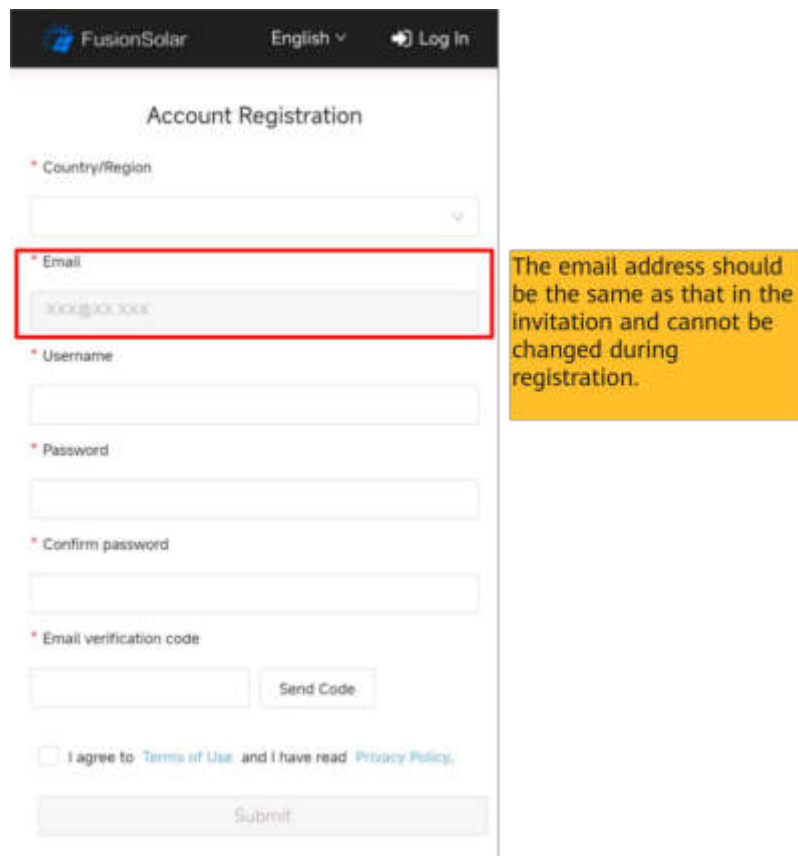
FusionSolar English Log In

Account Registration

* Country/Region

* Email

xxx@xx.xxx

The email address should be the same as that in the invitation and cannot be changed during registration.

* Username

* Password

* Confirm password

* Email verification code

Send Code

I agree to Terms of Use and I have read Privacy Policy.

Submit